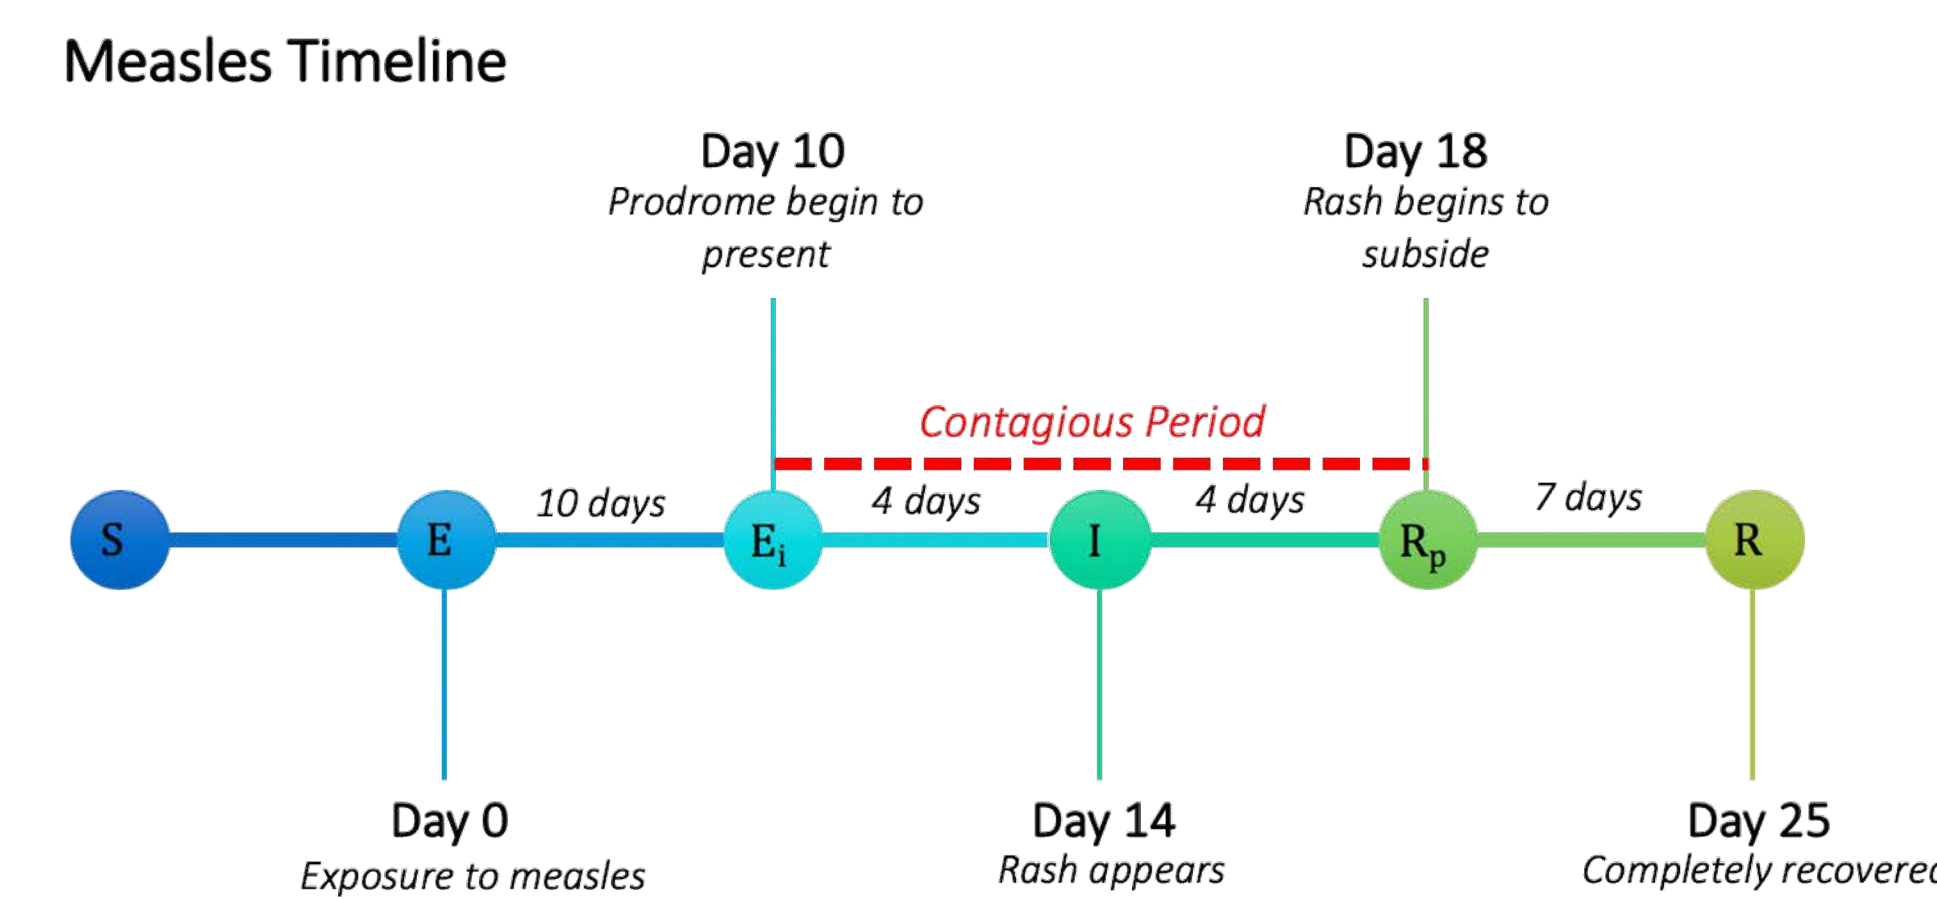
Measles Timeline

Day 10
Prodrome begin to present

Day 18
Rash begins to subside

Contagious Period

S
E
10 days
$E_i$
4 days
I
4 days
$R_p$
7 days
R

Day 0
Exposure to measles

Day 14
Rash appears

Day 25
Completely recovere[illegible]